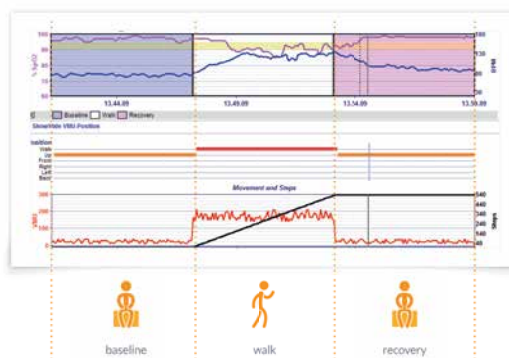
100
95
90
85
80
% SpO2
150
100
BPM
13.44.09
13.49.09
13.54.09
13.59.09
Baseline
Walk
Recovery
SleepView VMU Position
Position
Walk
Up
Front
Right
Left
Back
Movement and Steps
300
200
100
0
VMU
540
440
340
240
140
40
Steps
baseline
walk
recovery